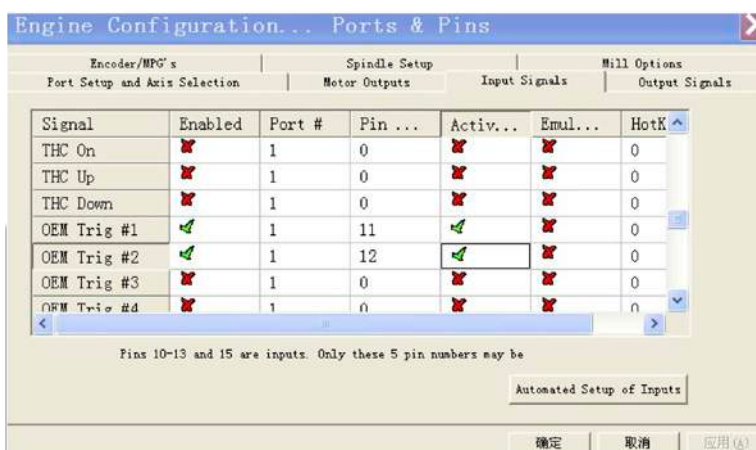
Engine Configuration... Ports & Pins

Encoder/MPG's | Spindle Setup | Mill Options
Port Setup and Axis Selection | Motor Outputs | Input Signals | Output Signals

| Signal | Enabled | Port # | Pin ... | Activ... | Emul... | HotK |
|---|---|---|---|---|---|---|
| THC On | ✗ | 1 | 0 | ✗ | ✗ | 0 |
| THC Up | ✗ | 1 | 0 | ✗ | ✗ | 0 |
| THC Down | ✗ | 1 | 0 | ✗ | ✗ | 0 |
| OEM Trig #1 | ✓ | 1 | 11 | ✓ | ✗ | 0 |
| OEM Trig #2 | ✓ | 1 | 12 | ✓ | ✗ | 0 |
| OEM Trig #3 | ✗ | 1 | 0 | ✗ | ✗ | 0 |
| OEM Trig #4 | ✗ | 1 | 0 | ✗ | ✗ | 0 |

Pins 10-13 and 15 are inputs. Only these 5 pin numbers may be

Automated Setup of Inputs

确定 取消 应用(A)